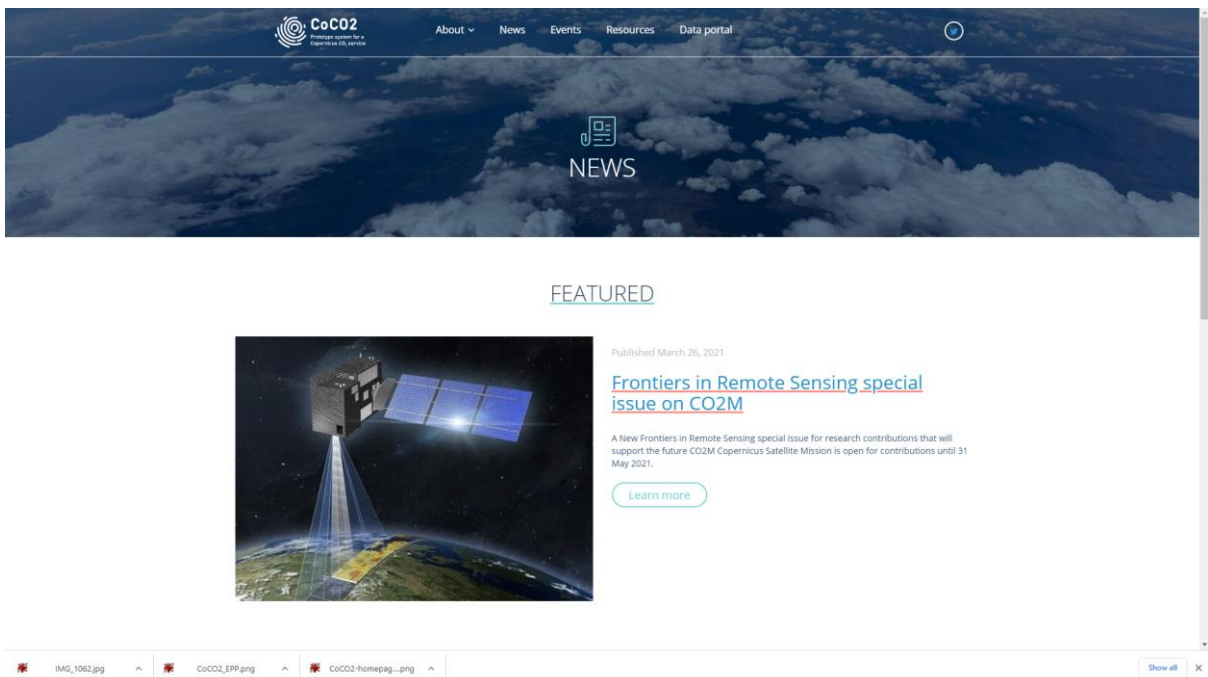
CoCO2
Prototype system for a Copernicus $CO_2$ service

About News Events Resources Data portal

NEWS

FEATURED

Published March 26, 2021

Frontiers in Remote Sensing special issue on CO2M

A New Frontiers in Remote Sensing special issue for research contributions that will support the future CO2M Copernicus Satellite Mission is open for contributions until 31 May 2021.

Learn more

IMG_1062.jpg CoCO2_EPP.png CoCO2-homepag....png Show all